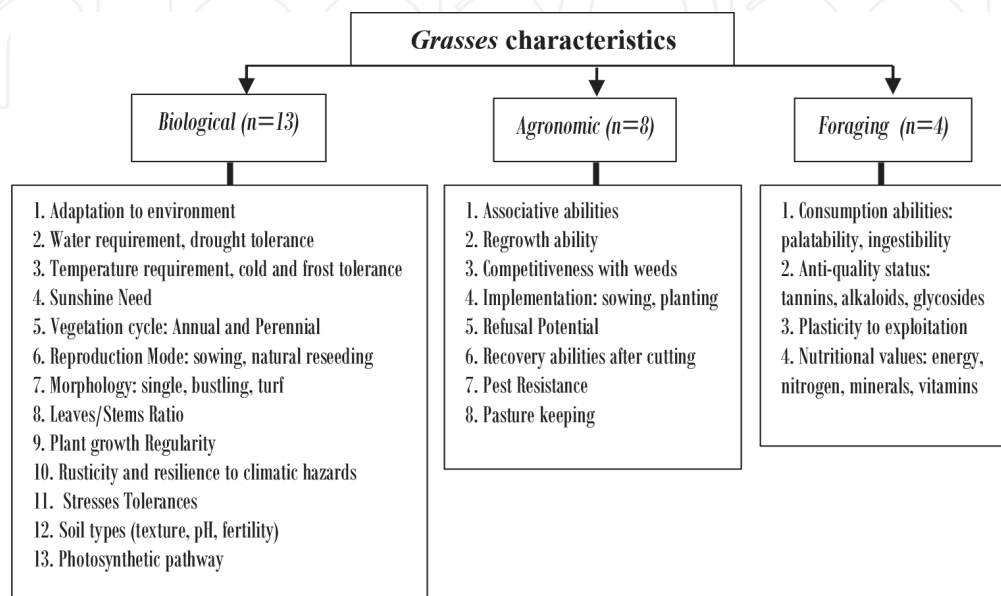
*Grasses* characteristics

*Biological (n=13)*

1. Adaptation to environment
2. Water requirement, drought tolerance
3. Temperature requirement, cold and frost tolerance
4. Sunshine Need
5. Vegetation cycle: Annual and Perennial
6. Reproduction Mode: sowing, natural reseeding
7. Morphology: single, bustling, turf
8. Leaves/Stems Ratio
9. Plant growth Regularity
10. Rusticity and resilience to climatic hazards
11. Stresses Tolerances
12. Soil types (texture, pH, fertility)
13. Photosynthetic pathway

*Agronomic (n=8)*

1. Associative abilities
2. Regrowth ability
3. Competitiveness with weeds
4. Implementation: sowing, planting
5. Refusal Potential
6. Recovery abilities after cutting
7. Pest Resistance
8. Pasture keeping

*Foraging (n=4)*

1. Consumption abilities: palatability, ingestibility
2. Anti-quality status: tannins, alkaloids, glycosides
3. Plasticity to exploitation
4. Nutritional values: energy, nitrogen, minerals, vitamins